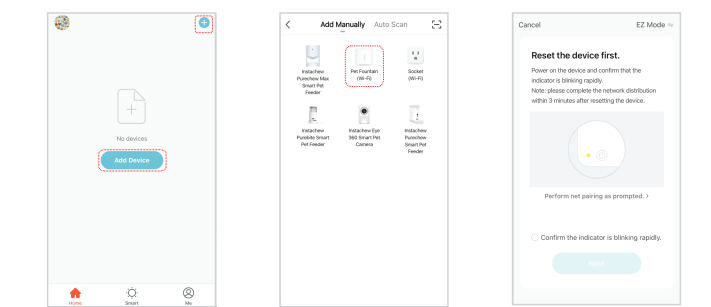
No devices

Add Device

Home

Smart

Me

Add Manually

Auto Scan

Instachew Purechew Max Smart Pet Feeder

Pet Fountain (Wi-Fi)

Socket (Wi-Fi)

Instachew PureBite Smart Pet Feeder

Instachew Eye 360 Smart Pet Camera

Instachew Purechew Smart Pet Feeder

Cancel

EZ Mode

Reset the device first.

Power on the device and confirm that the indicator is blinking rapidly.
Note: please complete the network distribution within 3 minutes after resetting the device.

Perform net pairing as prompted. >

Confirm the indicator is blinking rapidly.

Next